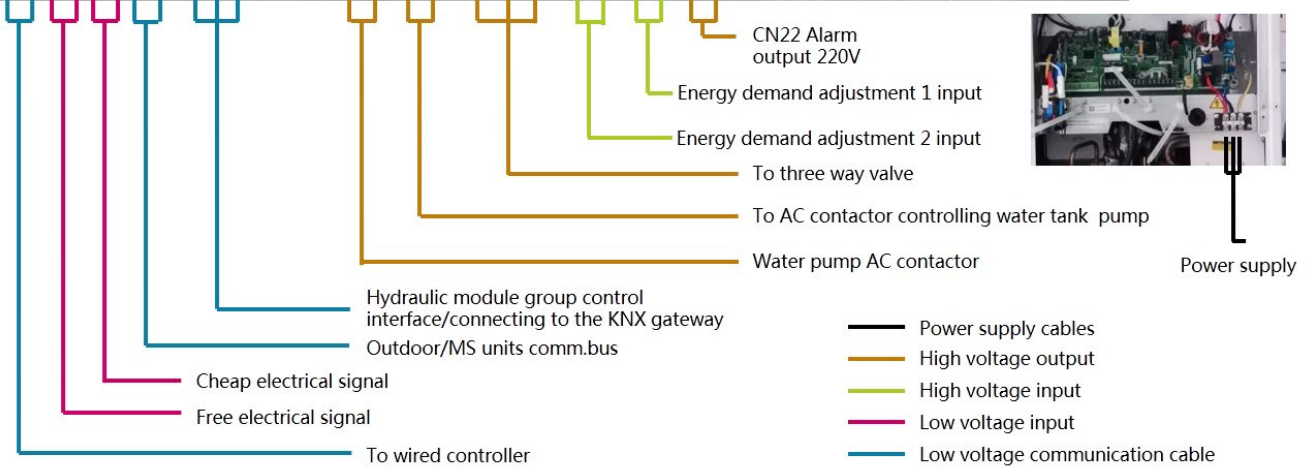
CN22 Alarm output 220V

Energy demand adjustment 1 input

Energy demand adjustment 2 input

To three way valve

To AC contactor controlling water tank pump

Water pump AC contactor

Hydraulic module group control interface/connecting to the KNX gateway

Outdoor/MS units comm.bus

Cheap electrical signal

Free electrical signal

To wired controller

Power supply

Power supply cables

High voltage output

High voltage input

Low voltage input

Low voltage communication cable